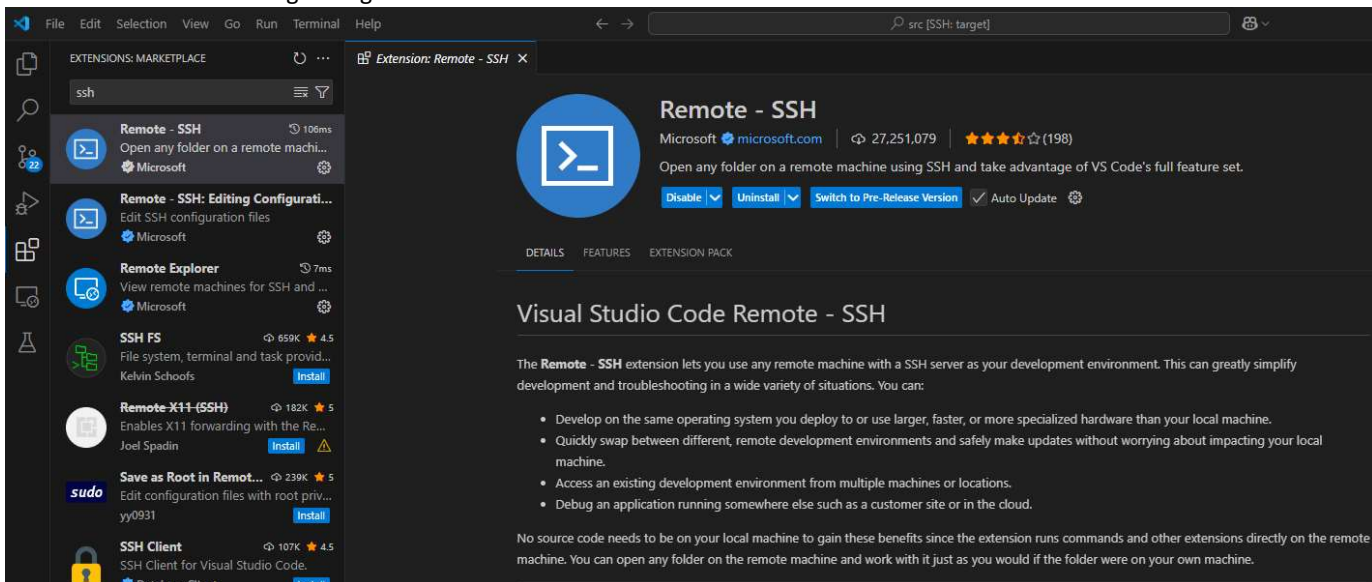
File Edit Selection View Go Run Terminal Help

src [SSH: target]

EXTENSIONS: MARKETPLACE

ssh

22

Remote - SSH
106ms
Open any folder on a remote machi...
Microsoft

Remote - SSH: Editing Configurati...
Edit SSH configuration files
Microsoft

Remote Explorer
7ms
View remote machines for SSH and ...
Microsoft

SSH FS
659K 4.5
File system, terminal and task provid...
Kelvin Schoofs
Install

Remote X11 (SSH)
182K 5
Enables X11 forwarding with the Re...
Joel Spadin
Install

Save as Root in Remot...
239K 5
sudo
Edit configuration files with root priv...
yy0931
Install

SSH Client
107K 4.5
SSH Client for Visual Studio Code.

Extension: Remote - SSH ×

Remote - SSH

Microsoft microsoft.com | 27,251,079 | (198)

Open any folder on a remote machine using SSH and take advantage of VS Code's full feature set.

Disable | Uninstall | Switch to Pre-Release Version | Auto Update

DETAILS FEATURES EXTENSION PACK

Visual Studio Code Remote - SSH

The **Remote - SSH** extension lets you use any remote machine with a SSH server as your development environment. This can greatly simplify development and troubleshooting in a wide variety of situations. You can:

- Develop on the same operating system you deploy to or use larger, faster, or more specialized hardware than your local machine.
- Quickly swap between different, remote development environments and safely make updates without worrying about impacting your local machine.
- Access an existing development environment from multiple machines or locations.
- Debug an application running somewhere else such as a customer site or in the cloud.

No source code needs to be on your local machine to gain these benefits since the extension runs commands and other extensions directly on the remote machine. You can open any folder on the remote machine and work with it just as you would if the folder were on your own machine.